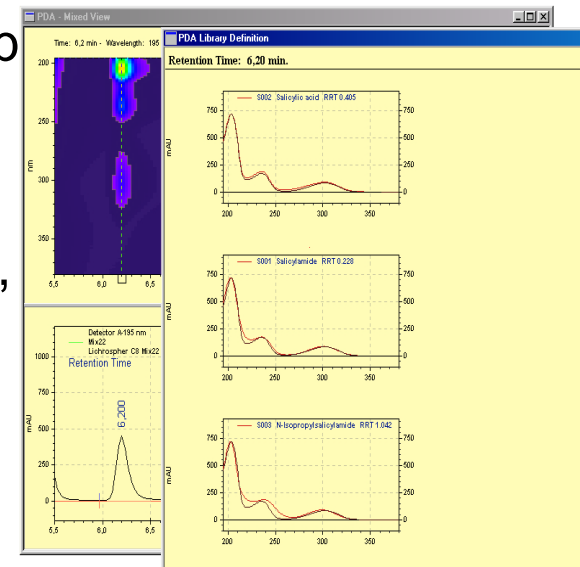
PDA - Mixed View

Time: 6,2 min - Wavelength: 195

200
250
nm
300
350
5,5 6,0 6,5

Detector A-195 nm
Mix22
Lichrospher C8 Mix22
Retention Time
1000
750
mAU
500
250
0
6,200
5,5 6,0 6,5

PDA Library Definition

Retention Time: 6,20 min.

S002 Salicylic acid RRT 0.405
750
500
mAU
250
0
200 250 300 350

S001 Salicylamide RRT 0.228
750
500
mAU
250
0
200 250 300 350

S003 N-Isopropylsalicylamide RRT 1.042
750
500
mAU
250
0
200 250 300 350